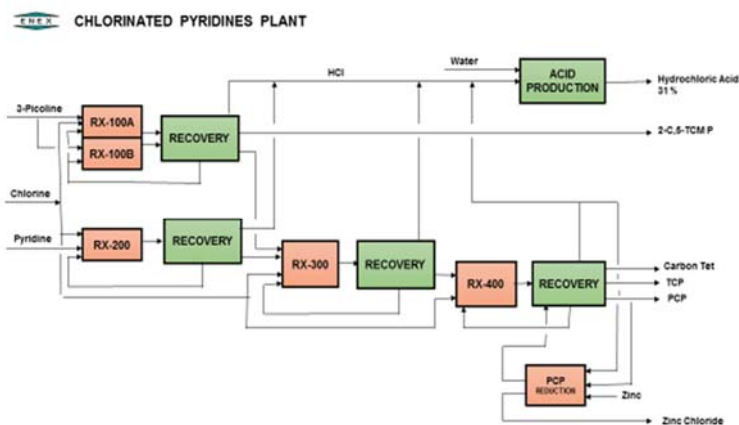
ENEX

CHLORINATED PYRIDINES PLANT

HCl

Water

ACID PRODUCTION

Hydrochloric Acid 31 %

3-Picoline

RX-100A

RX-100B

RECOVERY

2-C,5-TCM P

Chlorine

Pyridine

RX-200

RECOVERY

RX-300

RECOVERY

RX-400

RECOVERY

Carbon Tet

TCP

PCP

PCP REDUCTION

Zinc

Zinc Chloride